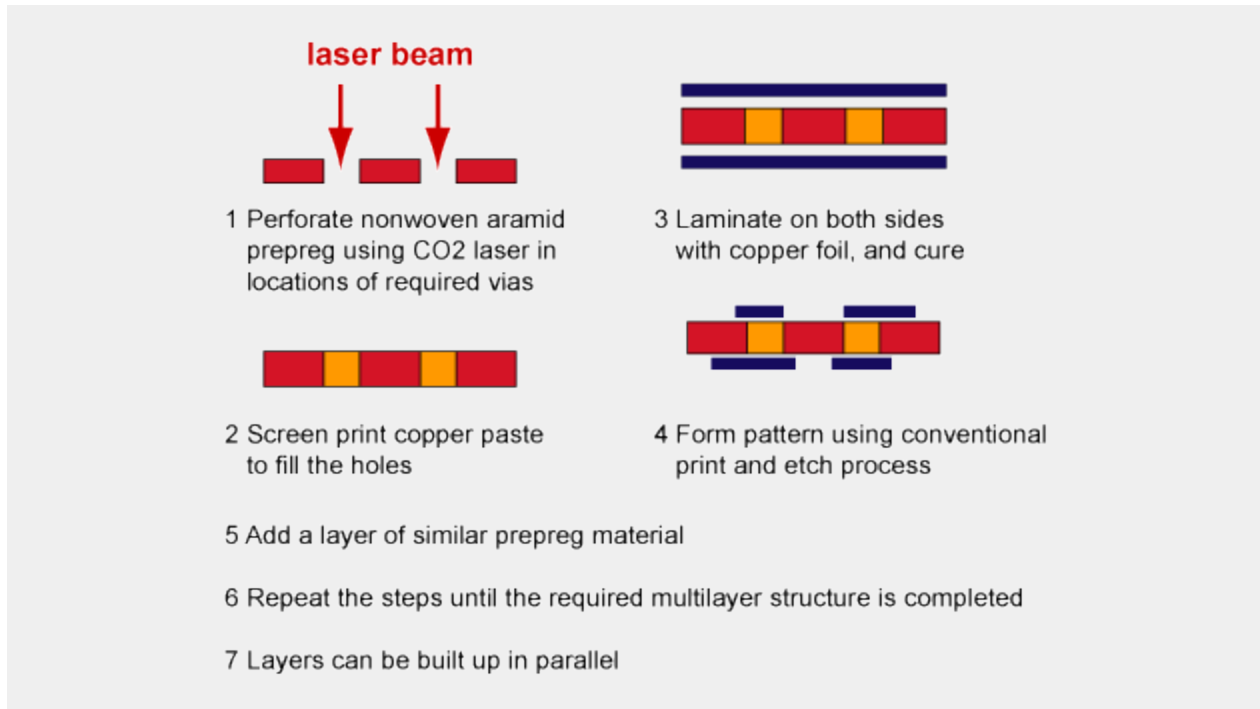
laser beam

1 Perforate nonwoven aramid prepreg using CO2 laser in locations of required vias

2 Screen print copper paste to fill the holes

3 Laminate on both sides with copper foil, and cure

4 Form pattern using conventional print and etch process

5 Add a layer of similar prepreg material

6 Repeat the steps until the required multilayer structure is completed

7 Layers can be built up in parallel